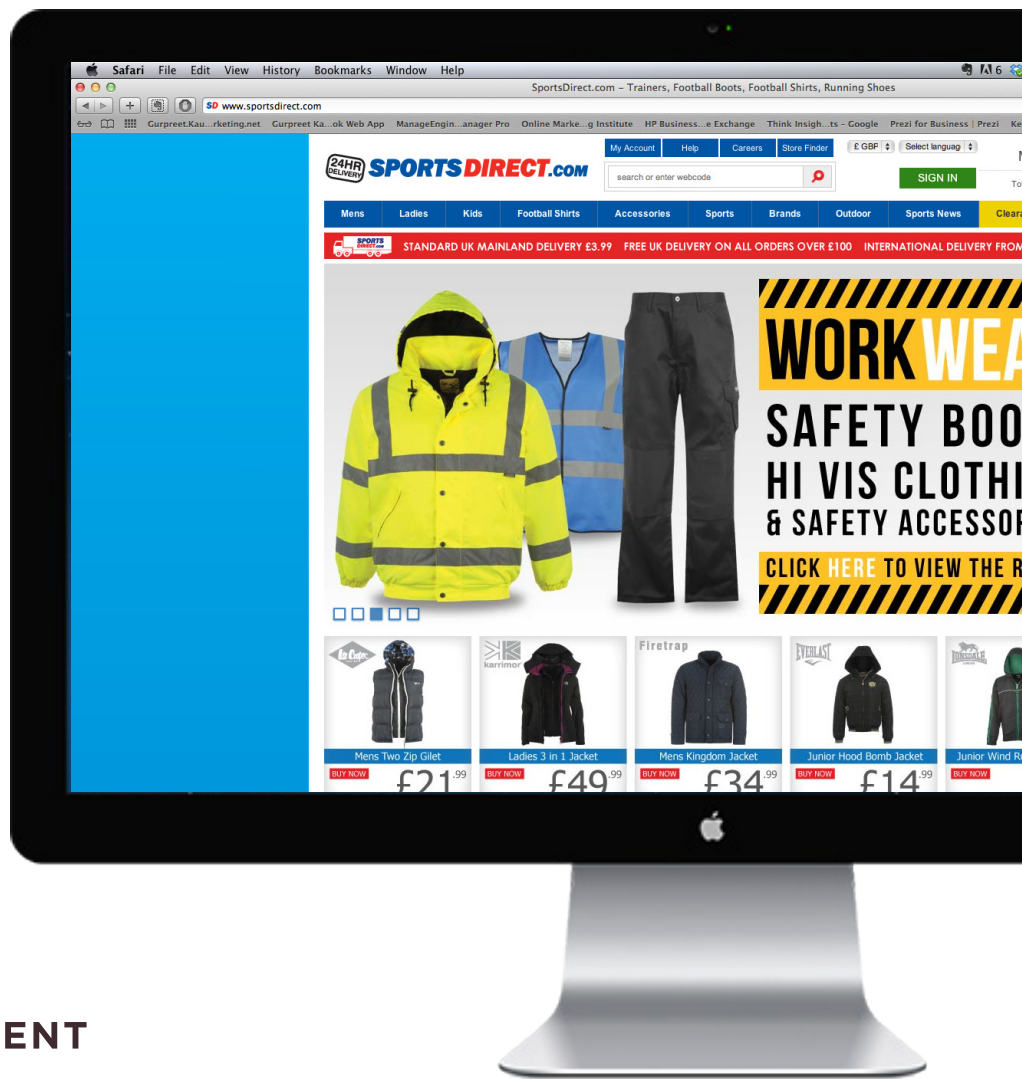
Safari File Edit View History Bookmarks Window Help

SportsDirect.com – Trainers, Football Boots, Football Shirts, Running Shoes

SD www.sportsdirect.com

Gurpreet.Kau...rketing.net Gurpreet Ka...ok Web App ManageEngin...anager Pro Online Marke...g Institute HP Business...e Exchange Think Insigh...ts – Google Prezi for Business | Prezi Ke

24HR DELIVERY SPORTSDIRECT.com

My Account Help Careers Store Finder £ GBP Select languag

search or enter webcode

SIGN IN

Mens Ladies Kids Football Shirts Accessories Sports Brands Outdoor Sports News Cleara

STANDARD UK MAINLAND DELIVERY £3.99 FREE UK DELIVERY ON ALL ORDERS OVER £100 INTERNATIONAL DELIVERY FROM

WORKWEA

SAFETY BOO

HI VIS CLOTHI

& SAFETY ACCESSOR

CLICK HERE TO VIEW THE R

Lee Cooper karrimor Firetrap EVERLAST LONSDALE

Mens Two Zip Gilet
BUY NOW £21.99

Ladies 3 in 1 Jacket
BUY NOW £49.99

Mens Kingdom Jacket
BUY NOW £34.99

Junior Hood Bomb Jacket
BUY NOW £14.99

Junior Wind R
BUY NOW

ENT